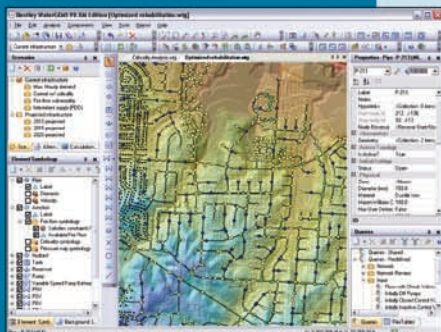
Bentley WaterCAD V8 XM Edition [Optimized rehabilitation.wtg]

File Edit Analysis Components View Tools Report Help

Current Infrastructure

Scenarios

Current infrastructure

Max. Hourly demand

Control set calibration

Fire flow vulnerability

Intermittent supply (FDO)

Projected infrastructure

2010 projected

2020 projected

2030 projected

Element Symbology

Pipe

Label

Diameter

Velocity

Junction

Label

Fire flow symbology

Calculation constraints?

Available Fire Flow

Color-code symbology

Pressure map symbology

Hydrant

Tank

Reservoir

Pump

Variable Speed Pump Battery

PRV

PSV

Calibration Analysis.wtg

Optimized rehabilitation.wtg

Properties - Pipe - P-2131 (ML...

P-2131

Label

Notes

Start Node

Stop Node

Length (Scaled)

Diameter

Material

Hazen-Williams C

Has User Defined Length?

Status

Open

Physical

Diameter (in)

Hazen-Williams C

Queries

Queries - Shared

Queries - Predefined

Network

Network Review

Pipes with Check Valves

Initially Off Pumps

Initially Closed Control Val...

Element Symb...

Background L...

Queries

Find Entry